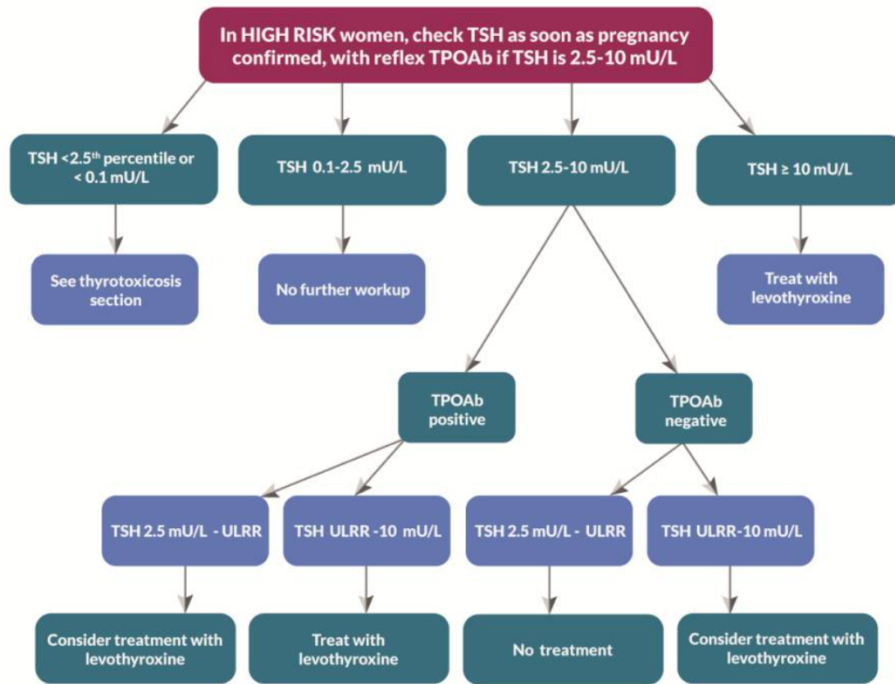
In HIGH RISK women, check TSH as soon as pregnancy confirmed, with reflex TPOAb if TSH is 2.5-10 mU/L

TSH <2.5$^{th}$ percentile or < 0.1 mU/L

See thyrotoxicosis section

TSH 0.1-2.5 mU/L

No further workup

TSH 2.5-10 mU/L

TSH ≥ 10 mU/L

Treat with levothyroxine

TPOAb positive

TPOAb negative

TSH 2.5 mU/L - ULRR

Consider treatment with levothyroxine

TSH ULRR -10 mU/L

Treat with levothyroxine

TSH 2.5 mU/L - ULRR

No treatment

TSH ULRR-10 mU/L

Consider treatment with levothyroxine